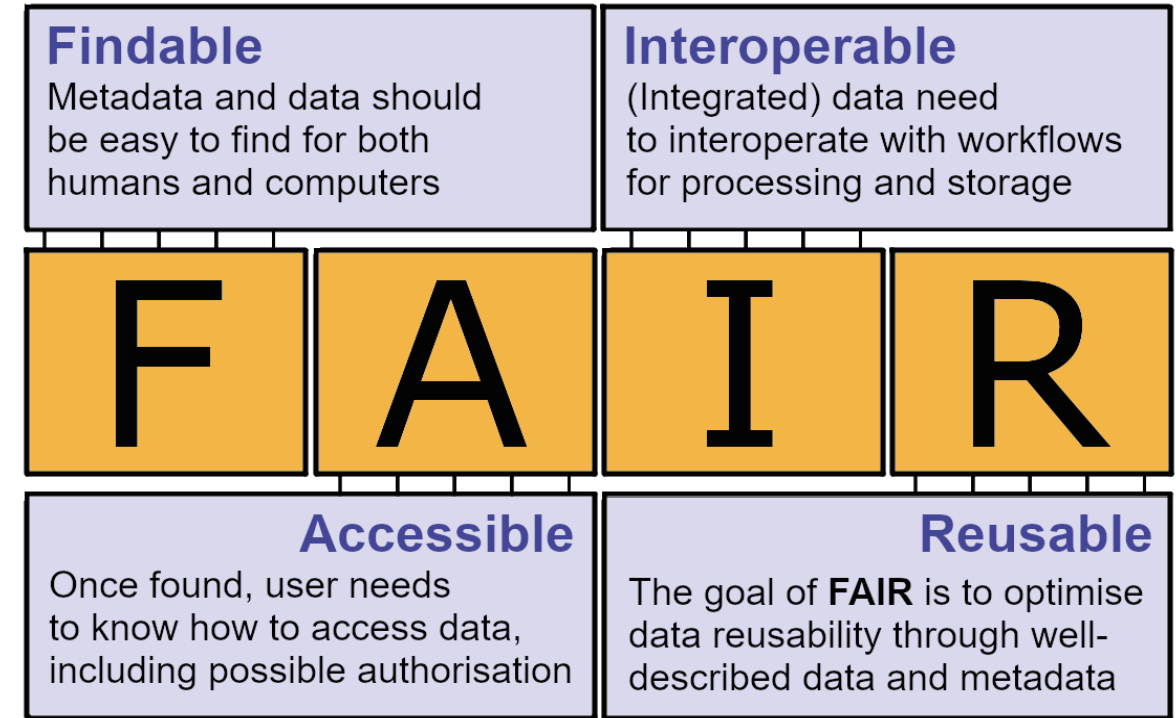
Findable
Metadata and data should be easy to find for both humans and computers

Interoperable
(Integrated) data need to interoperate with workflows for processing and storage

F A I R

Accessible
Once found, user needs to know how to access data, including possible authorisation

Reusable
The goal of **FAIR** is to optimise data reusability through well-described data and metadata